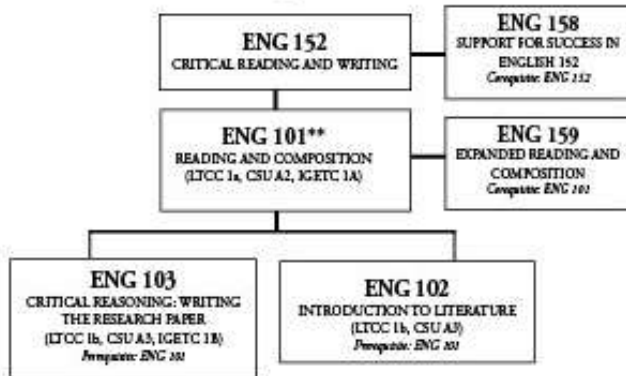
ENG 152
CRITICAL READING AND WRITING

ENG 158
SUPPORT FOR SUCCESS IN ENGLISH 152
Corequisite: ENG 152

ENG 101**
READING AND COMPOSITION
(LTCC 1a, CSU A2, IGETC 1A)

ENG 159
EXPANDED READING AND COMPOSITION
Corequisite: ENG 101

ENG 103
CRITICAL REASONING: WRITING THE RESEARCH PAPER
(LTCC 1b, CSU A3, IGETC 1B)
Prerequisite: ENG 101

ENG 102
INTRODUCTION TO LITERATURE
(LTCC 1b, CSU A3)
Prerequisite: ENG 101